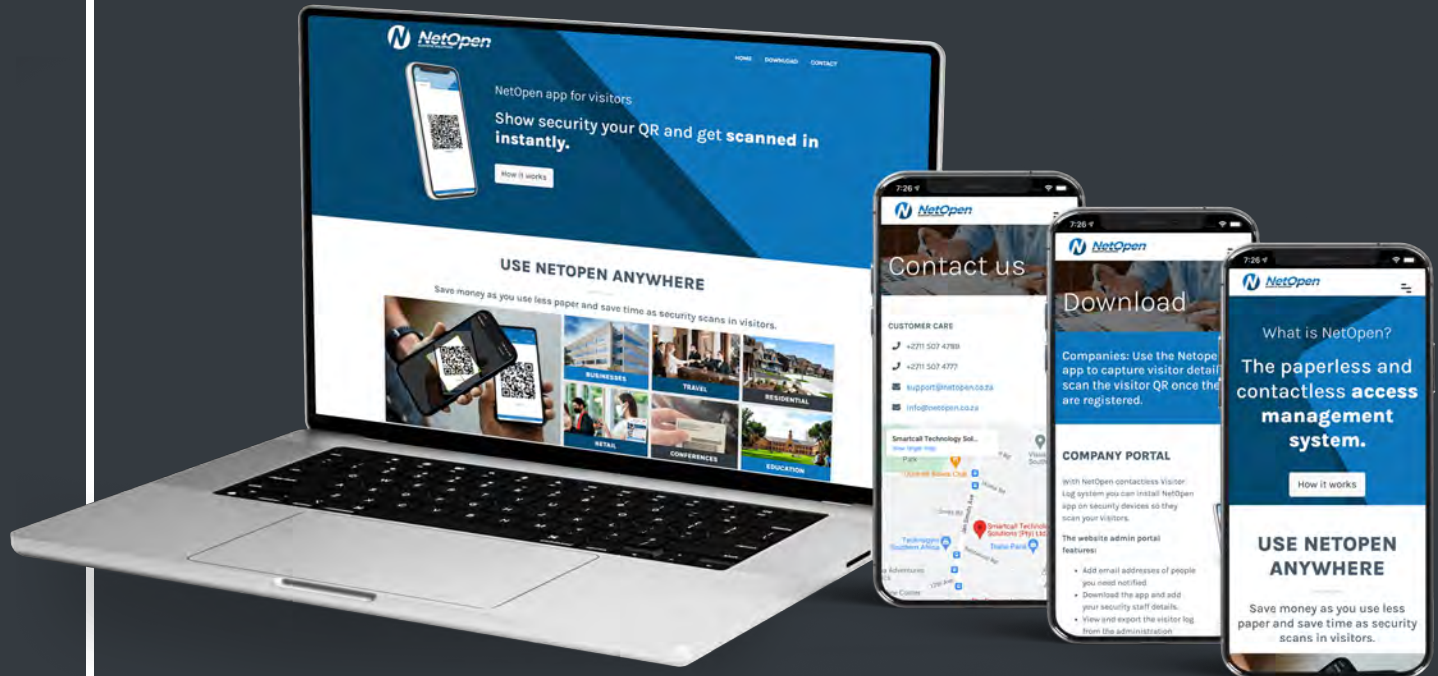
NetOpen

HOME DOWNLOAD CONTACT

NetOpen app for visitors

Show security your QR and get scanned in instantly.

How it works

USE NETOPEN ANYWHERE

Save money as you use less paper and save time as security scans in visitors.

BUSINESSES

TRAVEL

RESIDENTIAL

RETAIL

CONFERENCES

EDUCATION

7:26

NetOpen

Contact us

CUSTOMER CARE

+2711 507 4789

+2711 507 4777

support@netopen.co.za

info@netopen.co.za

Smartcall Technology Sol...
View larger map

Smartcall Technology Solutions (Pty) Ltd

7:26

NetOpen

Download

Companies: Use the Netope app to capture visitor detail scan the visitor QR once the are registered.

COMPANY PORTAL

With NetOpen contactless Visitor Log system you can install NetOpen app on security devices so they scan your visitors.

The website admin portal features:

Add email addresses of people you need notified

Download the app and add your security staff details.

View and export the visitor log from the administration

7:26

NetOpen

What is NetOpen?

The paperless and contactless access management system.

How it works

USE NETOPEN ANYWHERE

Save money as you use less paper and save time as security scans in visitors.